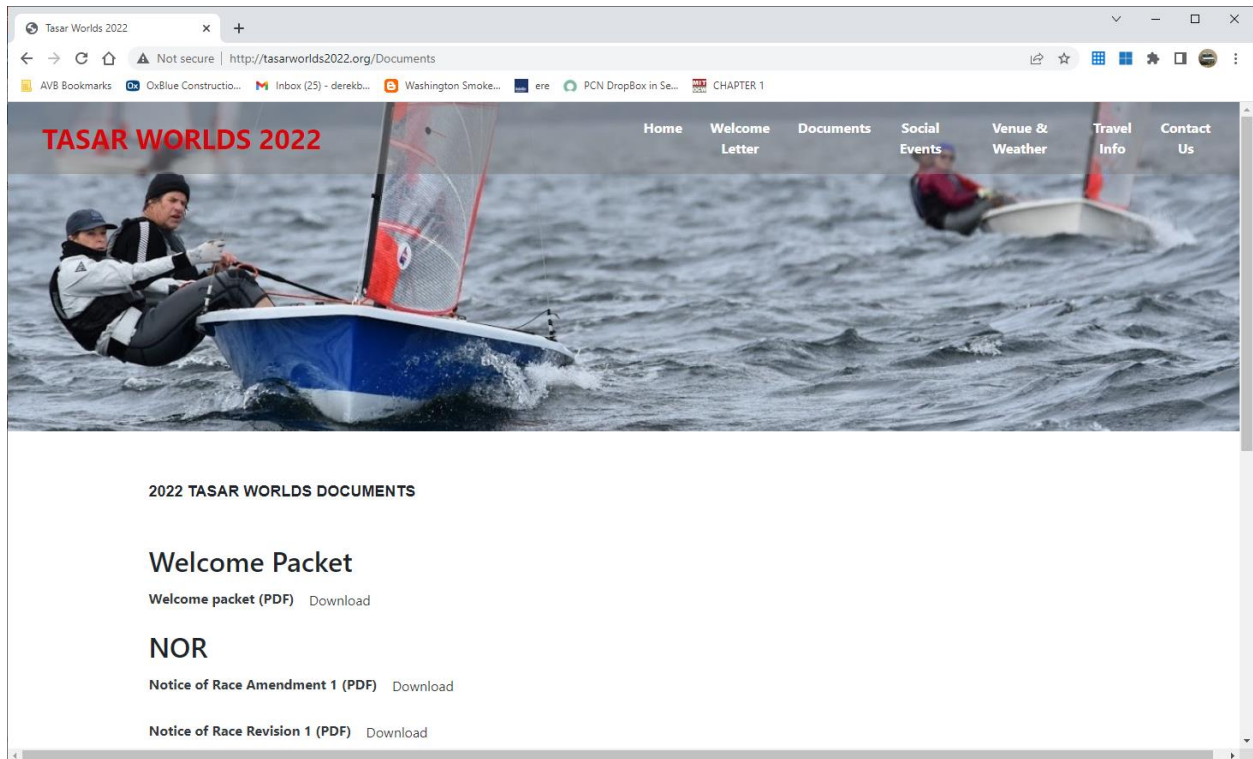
Tasar Worlds 2022 × +

Not secure | http://tasarworlds2022.org/Documents

AVB Bookmarks OxBlue Constructio... Inbox (25) - derekb... Washington Smoke... ere PCN DropBox in Se... CHAPTER 1

TASAR WORLDS 2022

Home Welcome Letter Documents Social Events Venue & Weather Travel Info Contact Us

2022 TASAR WORLDS DOCUMENTS

Welcome Packet

Welcome packet (PDF) Download

NOR

Notice of Race Amendment 1 (PDF) Download

Notice of Race Revision 1 (PDF) Download